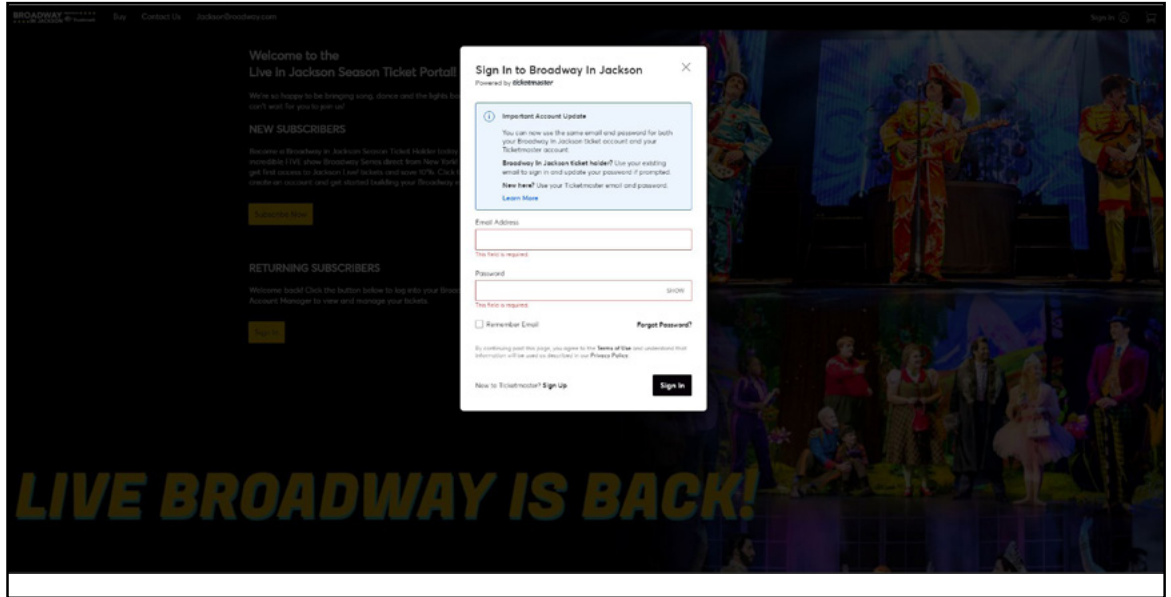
BROADWAY IN JACKSON   Buy   Contact Us   Jackson@broadway.com

Sign In

Welcome to the
Live in Jackson Season Ticket Portal!

We're so happy to be bringing song, dance and the lights ba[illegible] can't wait for you to join us!

NEW SUBSCRIBERS

Become a Broadway In Jackson Season Ticket Holder today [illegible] incredible LIVE show Broadway Series direct from New York! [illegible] get first access to Jackson's best tickets and save 10%. Click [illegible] create an account and get started building your Broadway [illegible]

Subscribe Now

RETURNING SUBSCRIBERS

Welcome back! Click the button below to log into your Broa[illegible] Account Manager to view and manage your tickets.

Sign In

LIVE BROADWAY IS BACK!

Sign In to Broadway In Jackson
Powered by ticketmaster

Important Account Update

You can now use the same email and password for both your Broadway In Jackson ticket account and your Ticketmaster account.

Broadway In Jackson ticket holder? Use your existing email to sign in and update your password if prompted.

New here? Use your Ticketmaster email and password.

Learn More

Email Address

This field is required.

Password

SHOW

This field is required.

Remember Email

Forgot Password?

By continuing past this page, you agree to the Terms of Use and understand that information will be used as described in our Privacy Policy.

New to Ticketmaster? Sign Up

Sign In